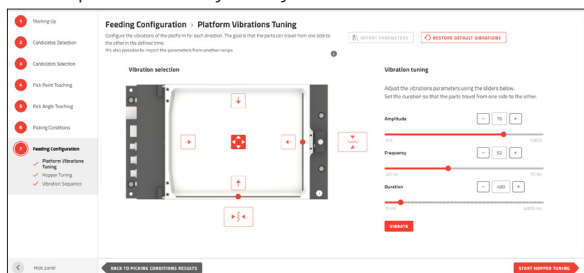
1 Starting Up
2 Candidates Detection
3 Candidates Selection
4 Pick Point Teaching
5 Pick Angle Teaching
6 Picking Conditions
7 Feeding Configuration
Platform Vibrations Tuning
Hopper Tuning
Vibration Sequence

Hide panel

Feeding Configuration › Platform Vibrations Tuning

Configure the vibrations of the platform for each direction. The goal is that the parts can travel from one side to the other in the defined time.
It's also possible to import the parameters from another recipe.

IMPORT PARAMETERS
RESTORE DEFAULT VIBRATIONS

Vibration selection

Vibration tuning

Adjust the vibrations parameters using the sliders below.
Set the duration so that the parts travel from one side to the other.

Amplitude
75
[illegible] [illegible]

Frequency
52
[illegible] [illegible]

Duration
400
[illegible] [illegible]

VIBRATE

BACK TO PICKING CONDITIONS RESULTS
START HOPPER TUNING